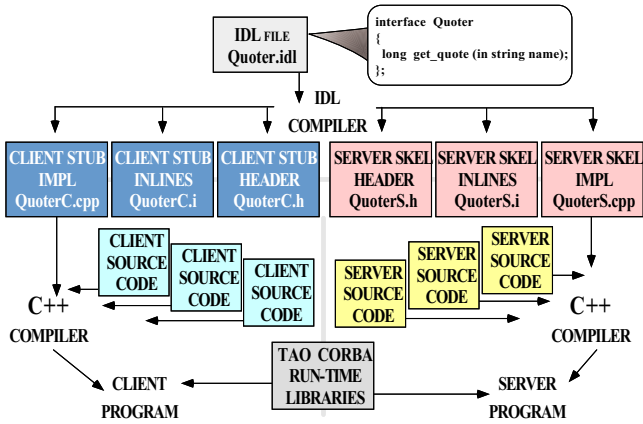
IDL FILE
Quoter.idl

interface Quoter
{
long get_quote (in string name);
};

IDL
COMPILER

CLIENT STUB IMPL QuoterC.cpp

CLIENT STUB INLINES QuoterC.i

CLIENT STUB HEADER QuoterC.h

SERVER SKEL HEADER QuoterS.h

SERVER SKEL INLINES QuoterS.i

SERVER SKEL IMPL QuoterS.cpp

CLIENT SOURCE CODE

CLIENT SOURCE CODE

CLIENT SOURCE CODE

SERVER SOURCE CODE

SERVER SOURCE CODE

SERVER SOURCE CODE

C++
COMPILER

C++
COMPILER

TAO CORBA RUN-TIME LIBRARIES

CLIENT
PROGRAM

SERVER
PROGRAM